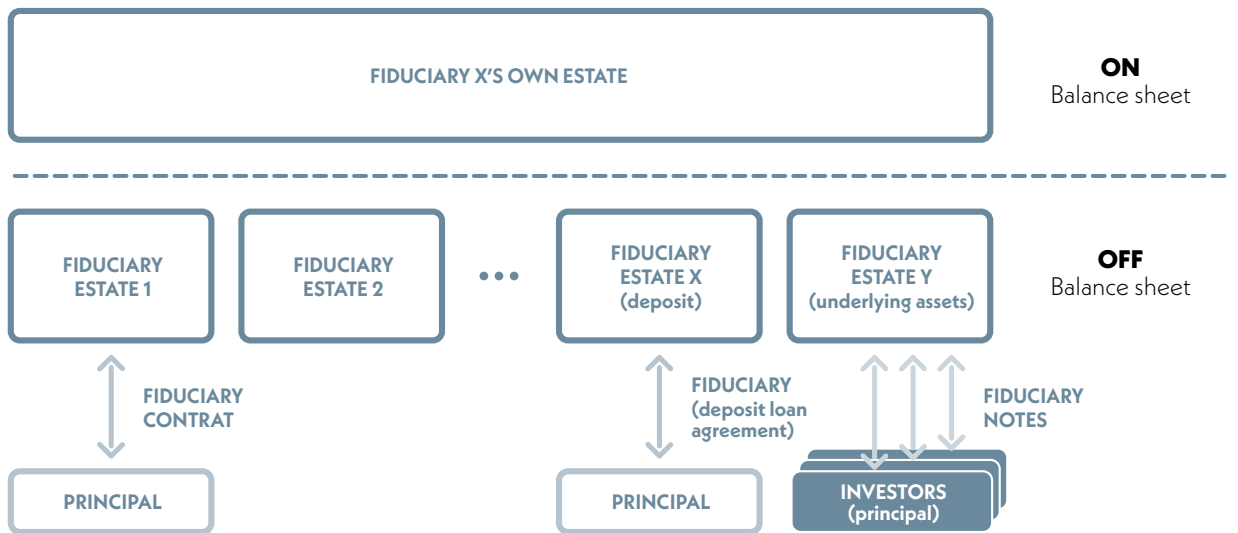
FIDUCIARY X'S OWN ESTATE

ON
Balance sheet

FIDUCIARY ESTATE 1

FIDUCIARY ESTATE 2

• • •

FIDUCIARY ESTATE X (deposit)

FIDUCIARY ESTATE Y (underlying assets)

OFF
Balance sheet

FIDUCIARY CONTRAT

FIDUCIARY (deposit loan agreement)

FIDUCIARY NOTES

PRINCIPAL

PRINCIPAL

INVESTORS (principal)